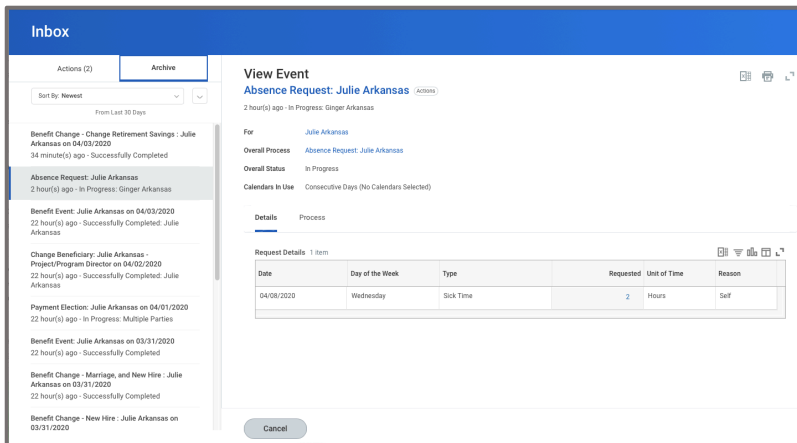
Inbox

Actions (2)

Archive

Sort By: Newest

From Last 30 Days

Benefit Change - Change Retirement Savings : Julie Arkansas on 04/03/2020
34 minute(s) ago - Successfully Completed

Absence Request: Julie Arkansas
2 hour(s) ago - In Progress: Ginger Arkansas

Benefit Event: Julie Arkansas on 04/03/2020
22 hour(s) ago - Successfully Completed: Julie Arkansas

Change Beneficiary: Julie Arkansas - Project/Program Director on 04/02/2020
22 hour(s) ago - Successfully Completed: Julie Arkansas

Payment Election: Julie Arkansas on 04/01/2020
22 hour(s) ago - In Progress: Multiple Parties

Benefit Event: Julie Arkansas on 03/31/2020
22 hour(s) ago - Successfully Completed

Benefit Change - Marriage, and New Hire : Julie Arkansas on 03/31/2020
22 hour(s) ago - Successfully Completed

Benefit Change - New Hire : Julie Arkansas on 03/31/2020

View Event

Absence Request: Julie Arkansas Actions

2 hour(s) ago - In Progress: Ginger Arkansas

For Julie Arkansas

Overall Process Absence Request: Julie Arkansas

Overall Status In Progress

Calendars In Use Consecutive Days (No Calendars Selected)

Details Process

Request Details 1 item

| Date | Day of the Week | Type | Requested | Unit of Time | Reason |
|---|---|---|---|---|---|
| 04/08/2020 | Wednesday | Sick Time | 2 | Hours | Self |

Cancel